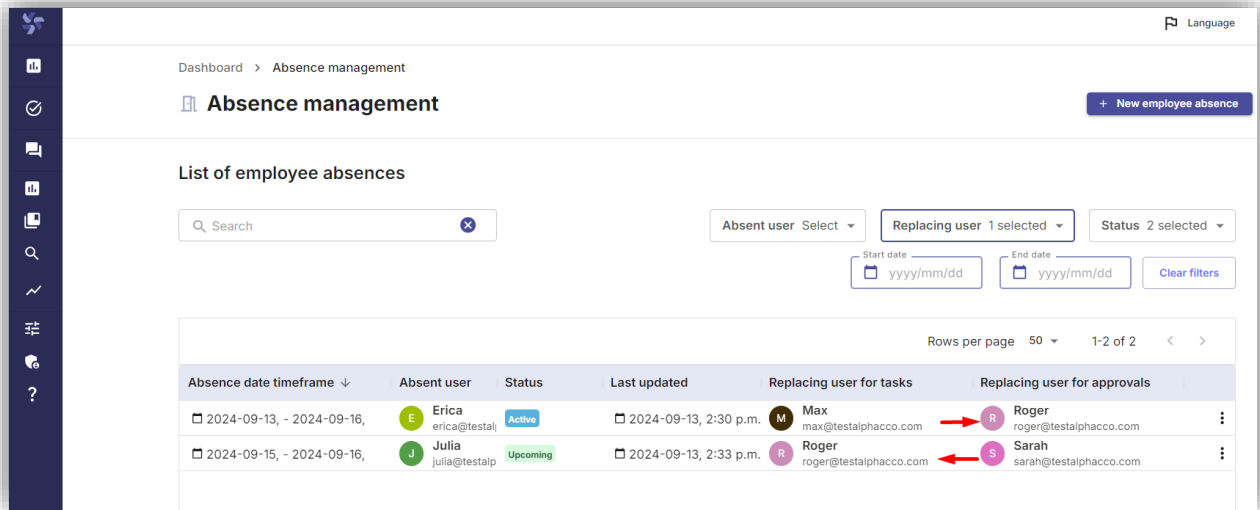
Language

Dashboard > Absence management

Absence management

+ New employee absence

List of employee absences

Search

Absent user Select

Replacing user 1 selected

Status 2 selected

Start date
yyyy/mm/dd

End date
yyyy/mm/dd

Clear filters

Rows per page 50

1-2 of 2

| Absence date timeframe ↓ | Absent user | Status | Last updated | Replacing user for tasks | Replacing user for approvals |
|---|---|---|---|---|---|
| 2024-09-13, - 2024-09-16, | E Erica erica@testalp | Active | 2024-09-13, 2:30 p.m. | M Max max@testalphacco.com | R Roger roger@testalphacco.com |
| 2024-09-15, - 2024-09-16, | J Julia julia@testalp | Upcoming | 2024-09-13, 2:33 p.m. | R Roger roger@testalphacco.com | S Sarah sarah@testalphacco.com |

?